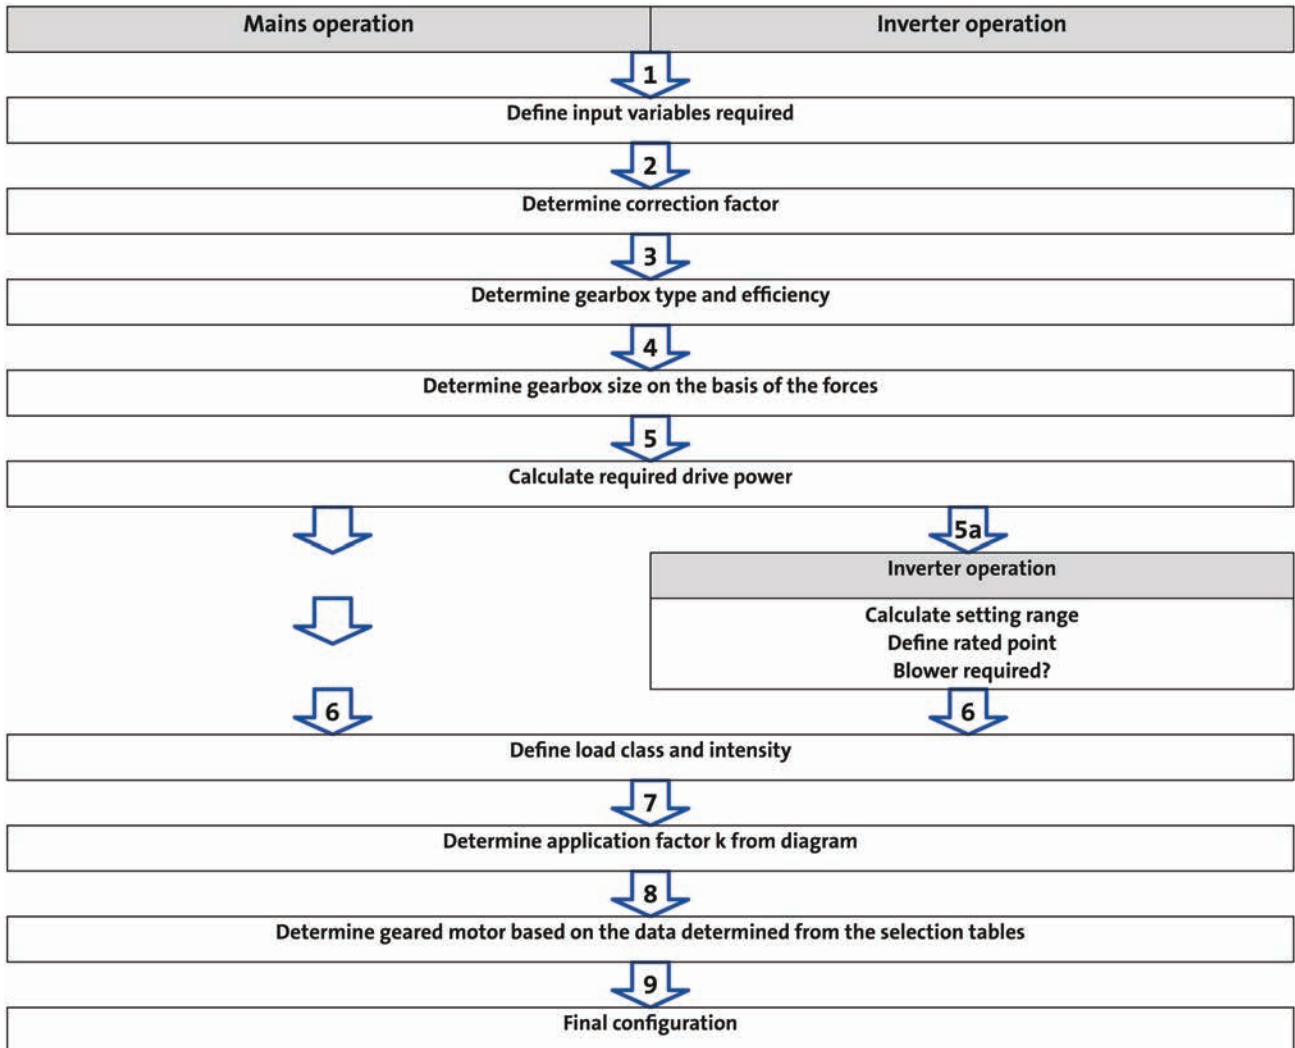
Mains operation

Inverter operation

1

Define input variables required

2

Determine correction factor

3

Determine gearbox type and efficiency

4

Determine gearbox size on the basis of the forces

5

Calculate required drive power

5a

Inverter operation

Calculate setting range
Define rated point
Blower required?

6

6

Define load class and intensity

7

Determine application factor k from diagram

8

Determine geared motor based on the data determined from the selection tables

9

Final configuration